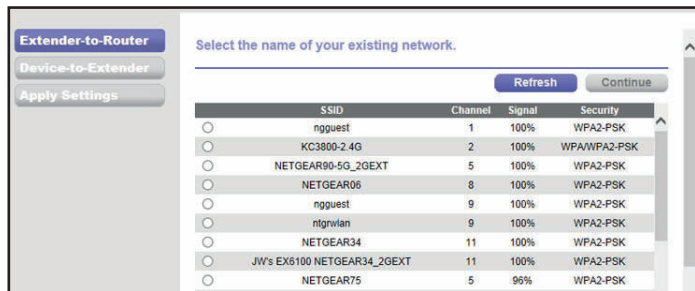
Extender-to-Router
Device-to-Extender
Apply Settings

Select the name of your existing network.

Refresh
Continue

| | SSID | Channel | Signal | Security |
|---|---|---|---|---|
| ○ | ngguest | 1 | 100% | WPA2-PSK |
| ○ | KC3800-2.4G | 2 | 100% | WPA/WPA2-PSK |
| ○ | NETGEAR90-5G_2GEXT | 5 | 100% | WPA2-PSK |
| ○ | NETGEAR06 | 8 | 100% | WPA2-PSK |
| ○ | ngguest | 9 | 100% | WPA2-PSK |
| ○ | ntgrwlan | 9 | 100% | WPA2-PSK |
| ○ | NETGEAR34 | 11 | 100% | WPA2-PSK |
| ○ | JW's EX6100 NETGEAR34_2GEXT | 11 | 100% | WPA2-PSK |
| ○ | NETGEAR75 | 5 | 96% | WPA2-PSK |